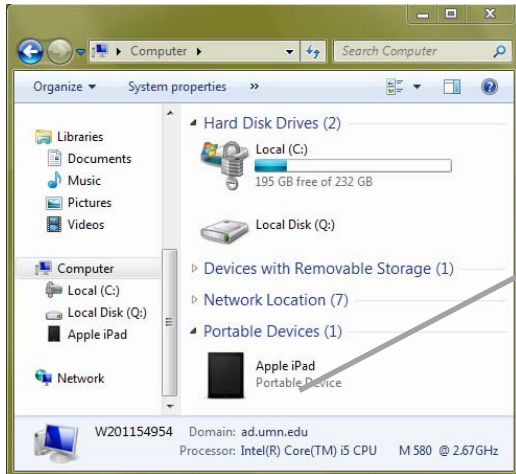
Computer ▸

Search Computer

Organize ▾ System properties »

Libraries
Documents
Music
Pictures
Videos

Computer
Local (C:)
Local Disk (Q:)
Apple iPad

Network

Hard Disk Drives (2)

Local (C:)
195 GB free of 232 GB

Local Disk (Q:)

Devices with Removable Storage (1)

Network Location (7)

Portable Devices (1)

Apple iPad
Portable Device

W201154954 Domain: ad.umn.edu
Processor: Intel(R) Core(TM) i5 CPU M 580 @ 2.67GHz